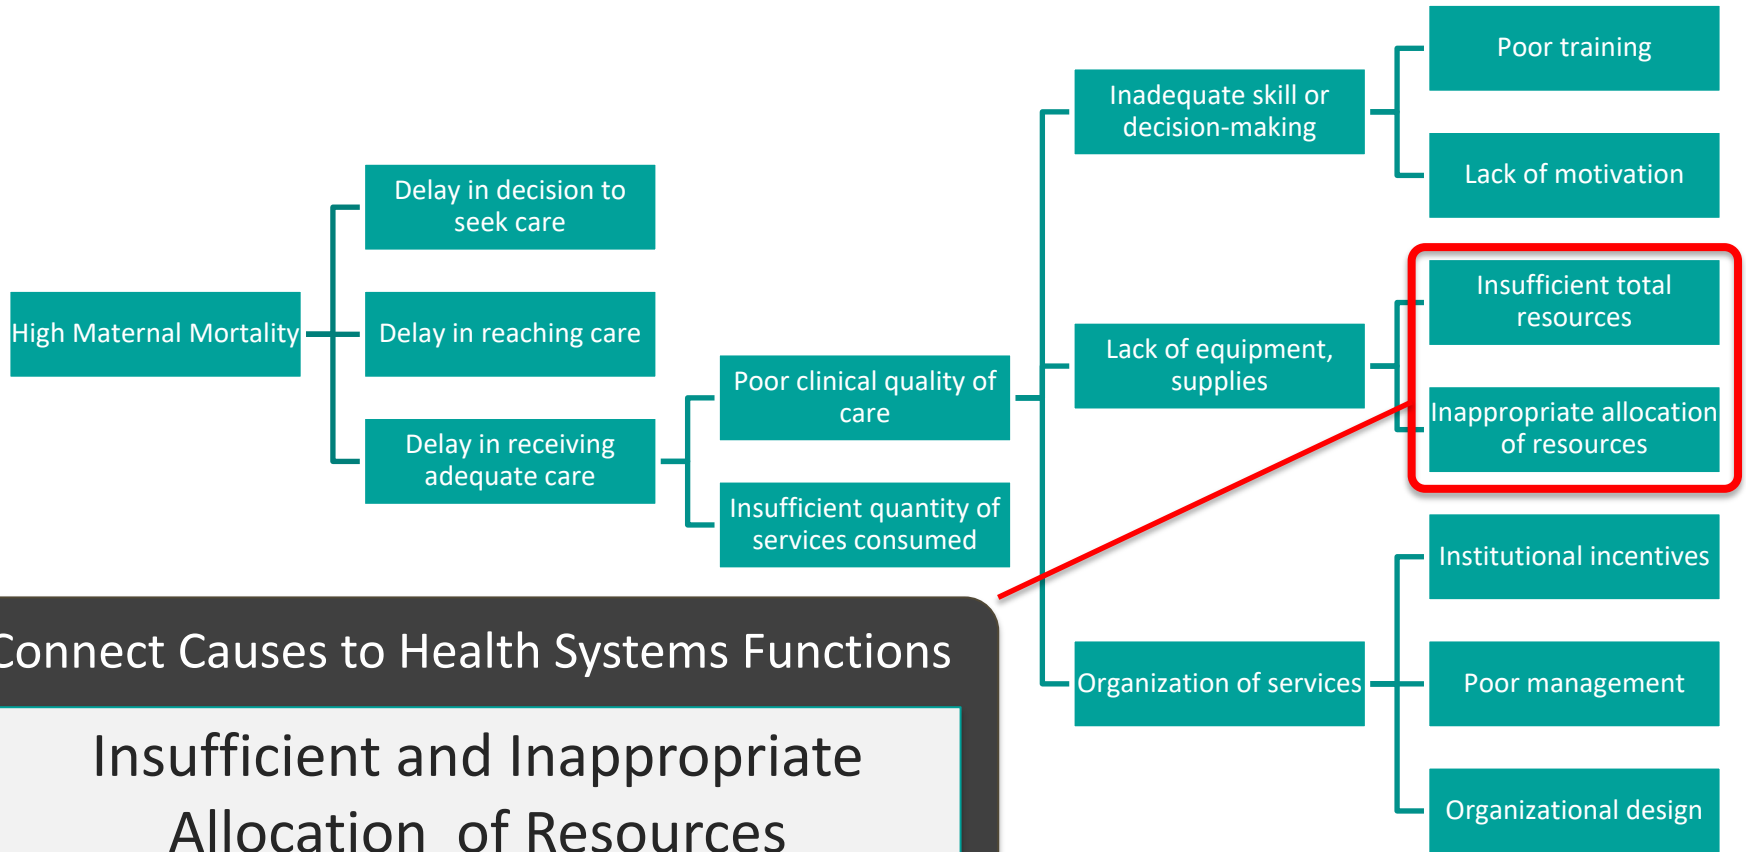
High Maternal Mortality

Delay in decision to seek care

Delay in reaching care

Delay in receiving adequate care

Poor clinical quality of care

Insufficient quantity of services consumed

Inadequate skill or decision-making

Lack of equipment, supplies

Organization of services

Poor training

Lack of motivation

Insufficient total resources

Inappropriate allocation of resources

Institutional incentives

Poor management

Organizational design

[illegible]onnect Causes to Health Systems Functions

Insufficient and Inappropriate Allocation of Resources